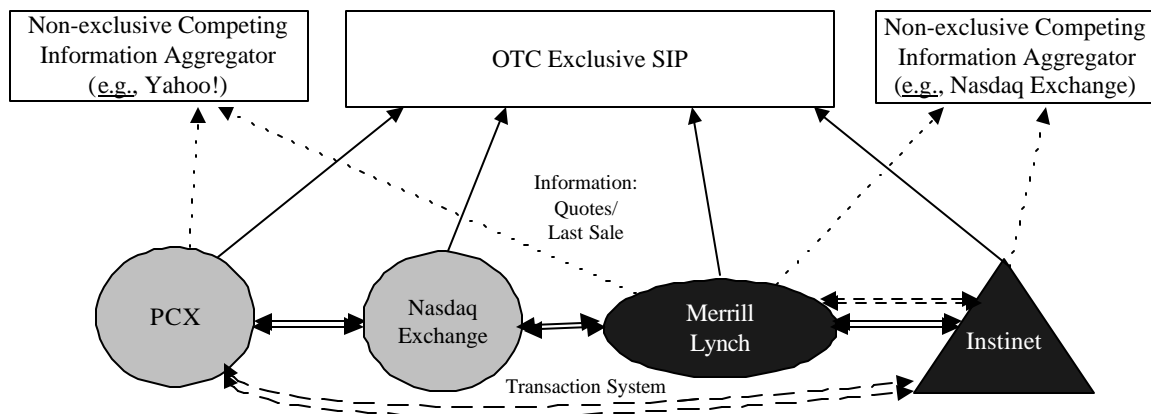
Non-exclusive Competing Information Aggregator (e.g., Yahoo!)

OTC Exclusive SIP

Non-exclusive Competing Information Aggregator (e.g., Nasdaq Exchange)

Information: Quotes/ Last Sale

PCX

Nasdaq Exchange

Merrill Lynch

Instinet

Transaction System